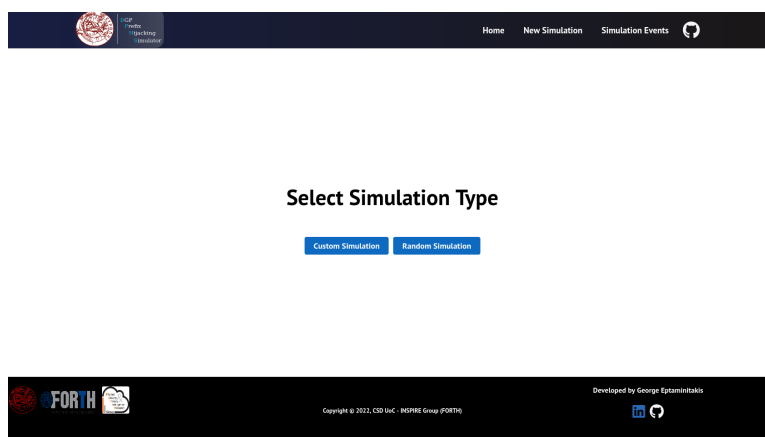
BGP Prefix Hijacking Simulator

Home New Simulation Simulation Events

Select Simulation Type

Custom Simulation Random Simulation

FORTH

Copyright © 2022, CSD UoC - INSPIRE Group (FORTH)

Developed by George Eptaminitakis